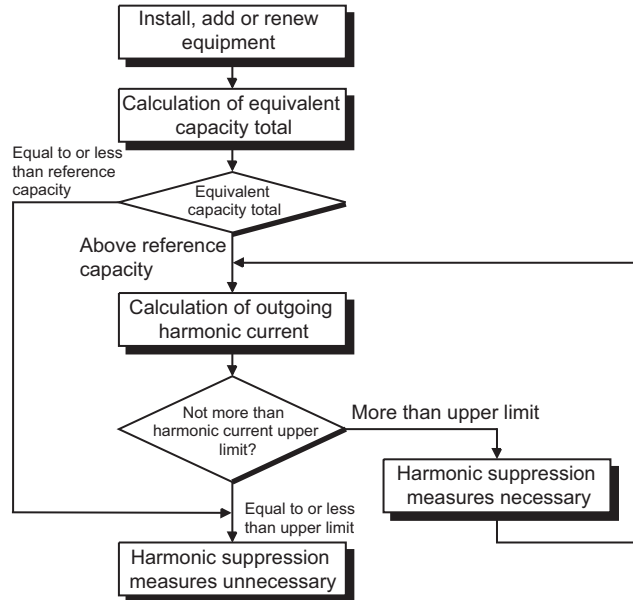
Install, add or renew equipment

Calculation of equivalent capacity total

Equal to or less than reference capacity

Equivalent capacity total

Above reference capacity

Calculation of outgoing harmonic current

Not more than harmonic current upper limit?

More than upper limit

Harmonic suppression measures necessary

Equal to or less than upper limit

Harmonic suppression measures unnecessary